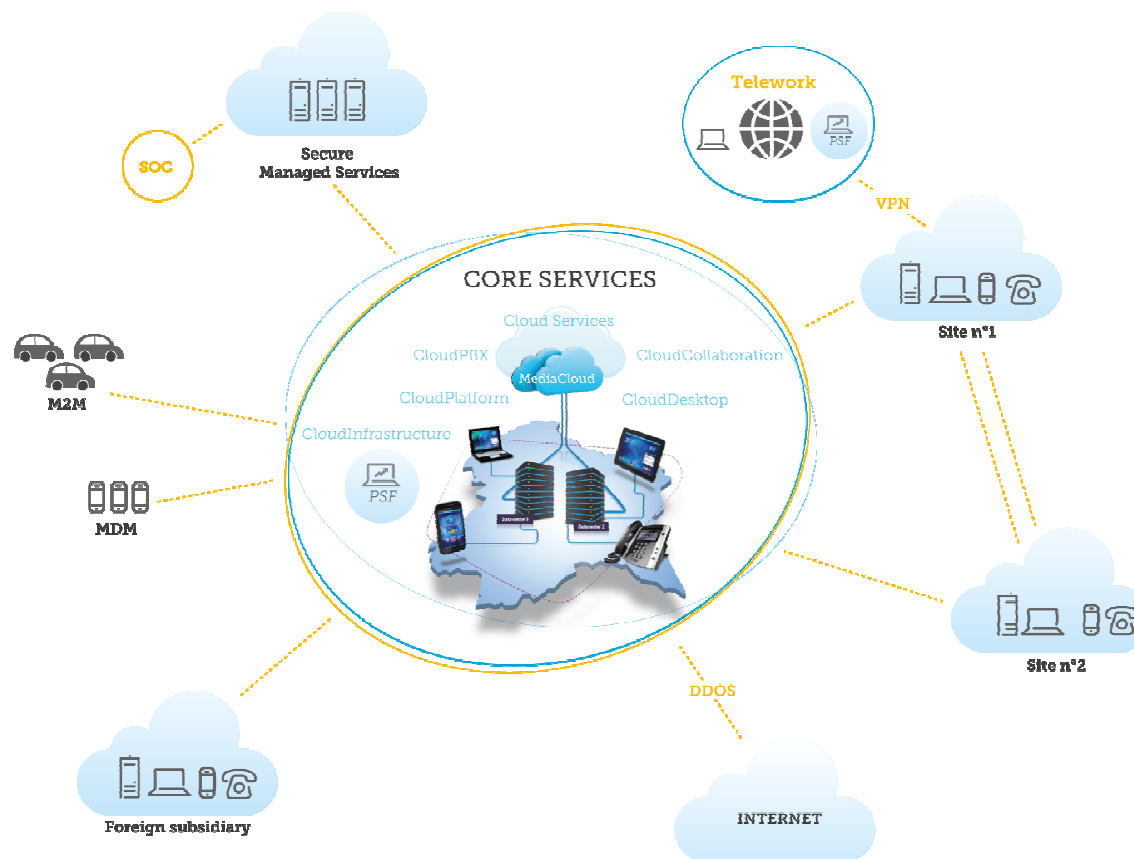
Secure
Managed Services

SOC

Telework

PSF

VPN

CORE SERVICES

Cloud Services

CloudPBX

CloudCollaboration

MediaCloud

CloudPlatform

CloudDesktop

CloudInfrastructure

PSF

Site n°1

M2M

MDM

Site n°2

DDOS

Foreign subsidiary

INTERNET